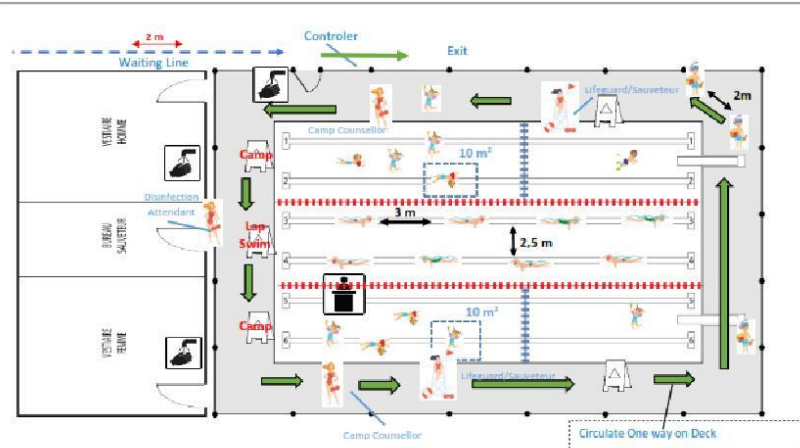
2 m
Waiting Line
Controler
Exit
Lifeguard/Sauveteur
2m
VESTIAIRE HOMME
BUREAU SAUVETEUR
VESTIAIRE FEMME
Camp Counsellor
Camp
10 m²
Disinfection Attendant
3 m
Lap Swim
2,5 m
Camp
10 m²
Lifeguard/Sauveteur
Camp Counsellor
Circulate One way on Deck